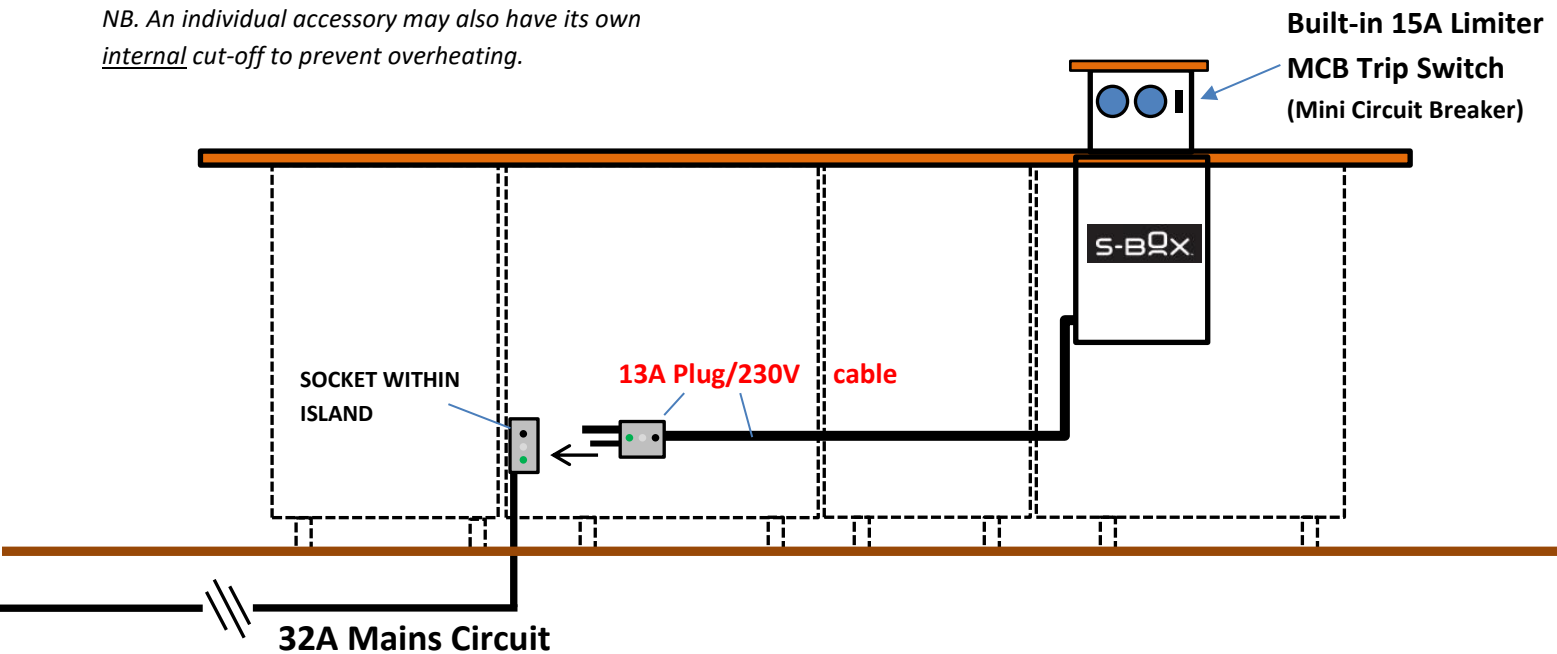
NB. An individual accessory may also have its own internal cut-off to prevent overheating.

Built-in 15A Limiter
MCB Trip Switch
(Mini Circuit Breaker)

S-BOX

SOCKET WITHIN ISLAND

13A Plug/230V cable

32A Mains Circuit